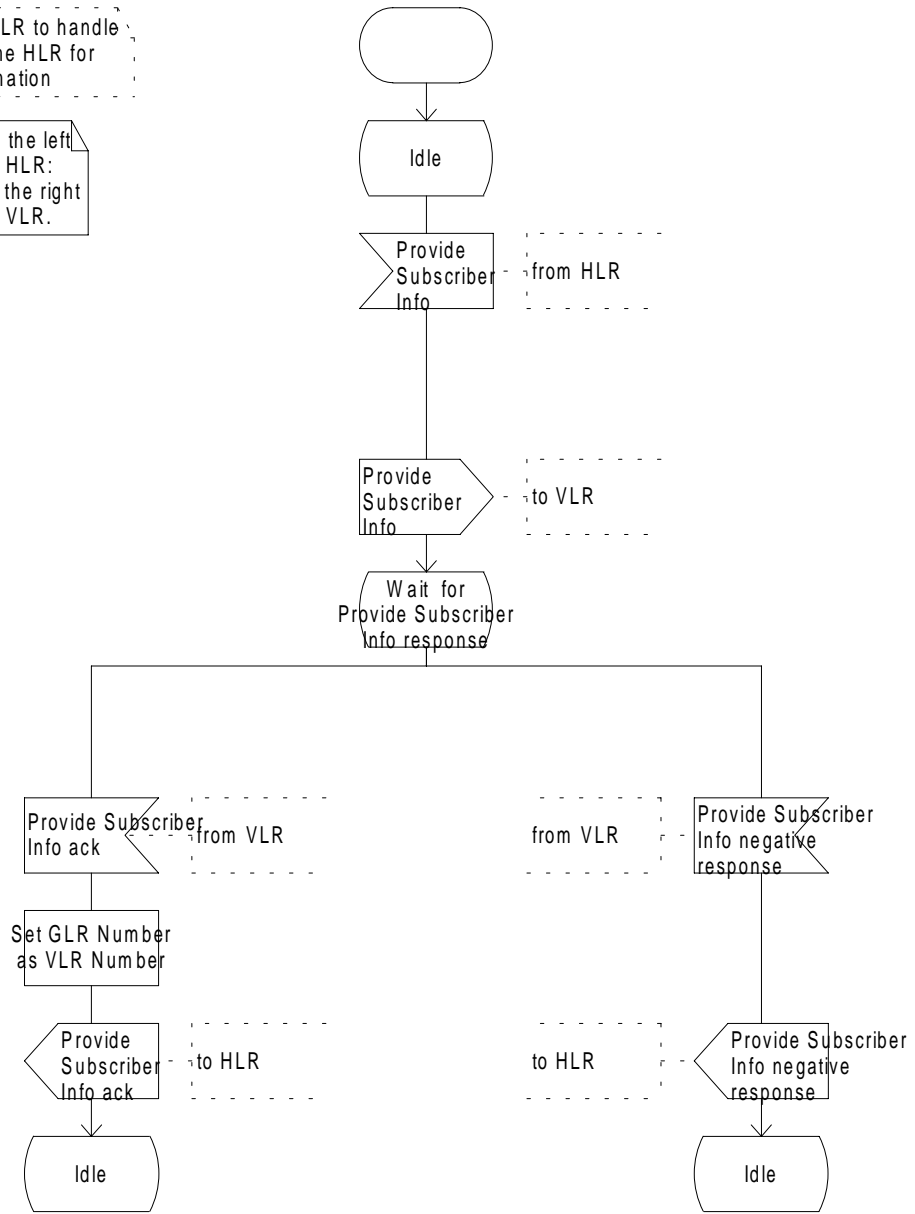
LR to handle
he HLR for
nation

the left
HLR:
the right
VLR.

Idle

Provide Subscriber Info

from HLR

Provide Subscriber Info

to VLR

Wait for Provide Subscriber Info response

Provide Subscriber Info ack

from VLR

from VLR

Provide Subscriber Info negative response

Set GLR Number as VLR Number

Provide Subscriber Info ack

to HLR

to HLR

Provide Subscriber Info negative response

Idle

Idle